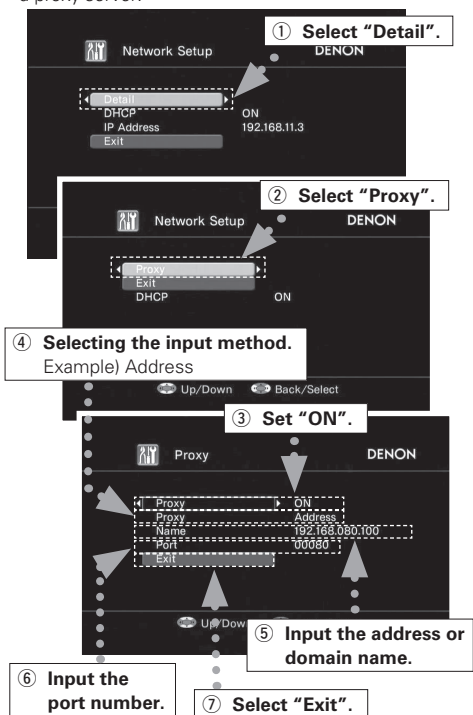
a proxy server.

① Select "Detail".

Network Setup DENON

Detail
DHCP ON
IP Address 192.168.11.3
Exit

② Select "Proxy".

Network Setup DENON

Proxy
Exit
DHCP ON

④ Selecting the input method.
Example) Address

Up/Down Back/Select

③ Set "ON".

Proxy DENON

Proxy ON
Proxy Address
Name 192.168.080.100
Port 00080
Exit

Up/Dow

⑤ Input the address or domain name.

⑥ Input the port number.

⑦ Select "Exit".